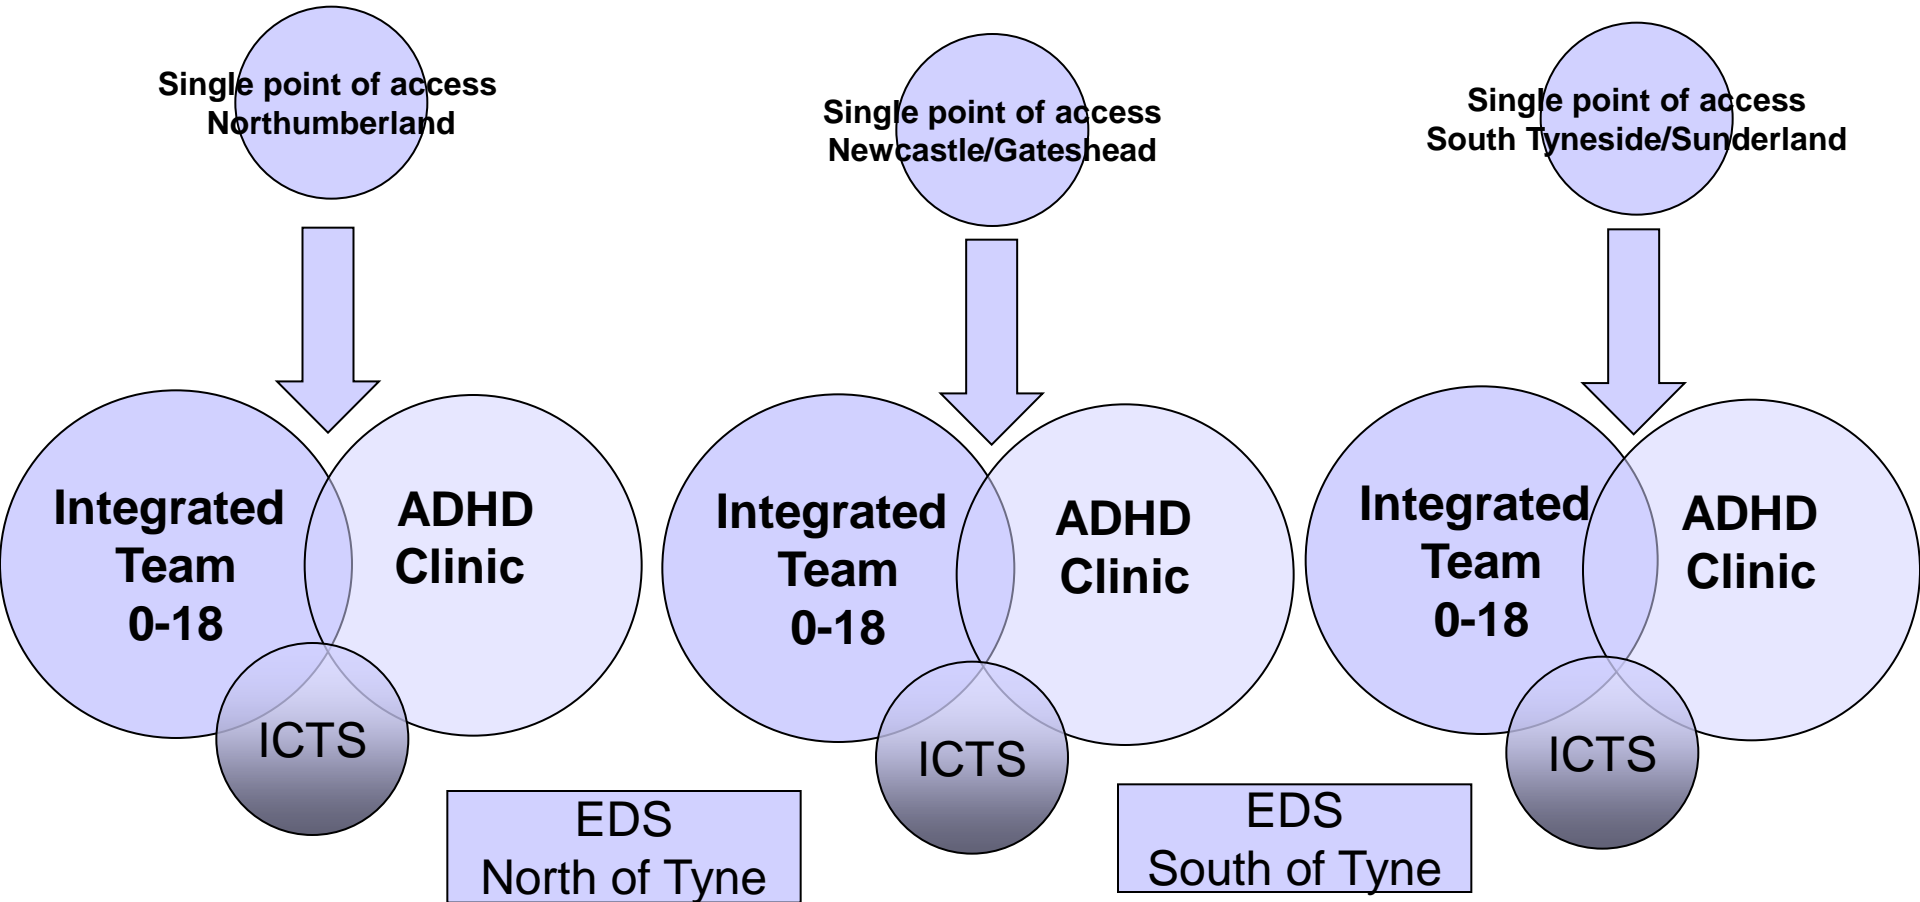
Single point of access
Northumberland

Integrated Team 0-18

ADHD Clinic

ICTS

Single point of access
Newcastle/Gateshead

Integrated Team 0-18

ADHD Clinic

ICTS

Single point of access
South Tyneside/Sunderland

Integrated Team 0-18

ADHD Clinic

ICTS

EDS
North of Tyne

EDS
South of Tyne